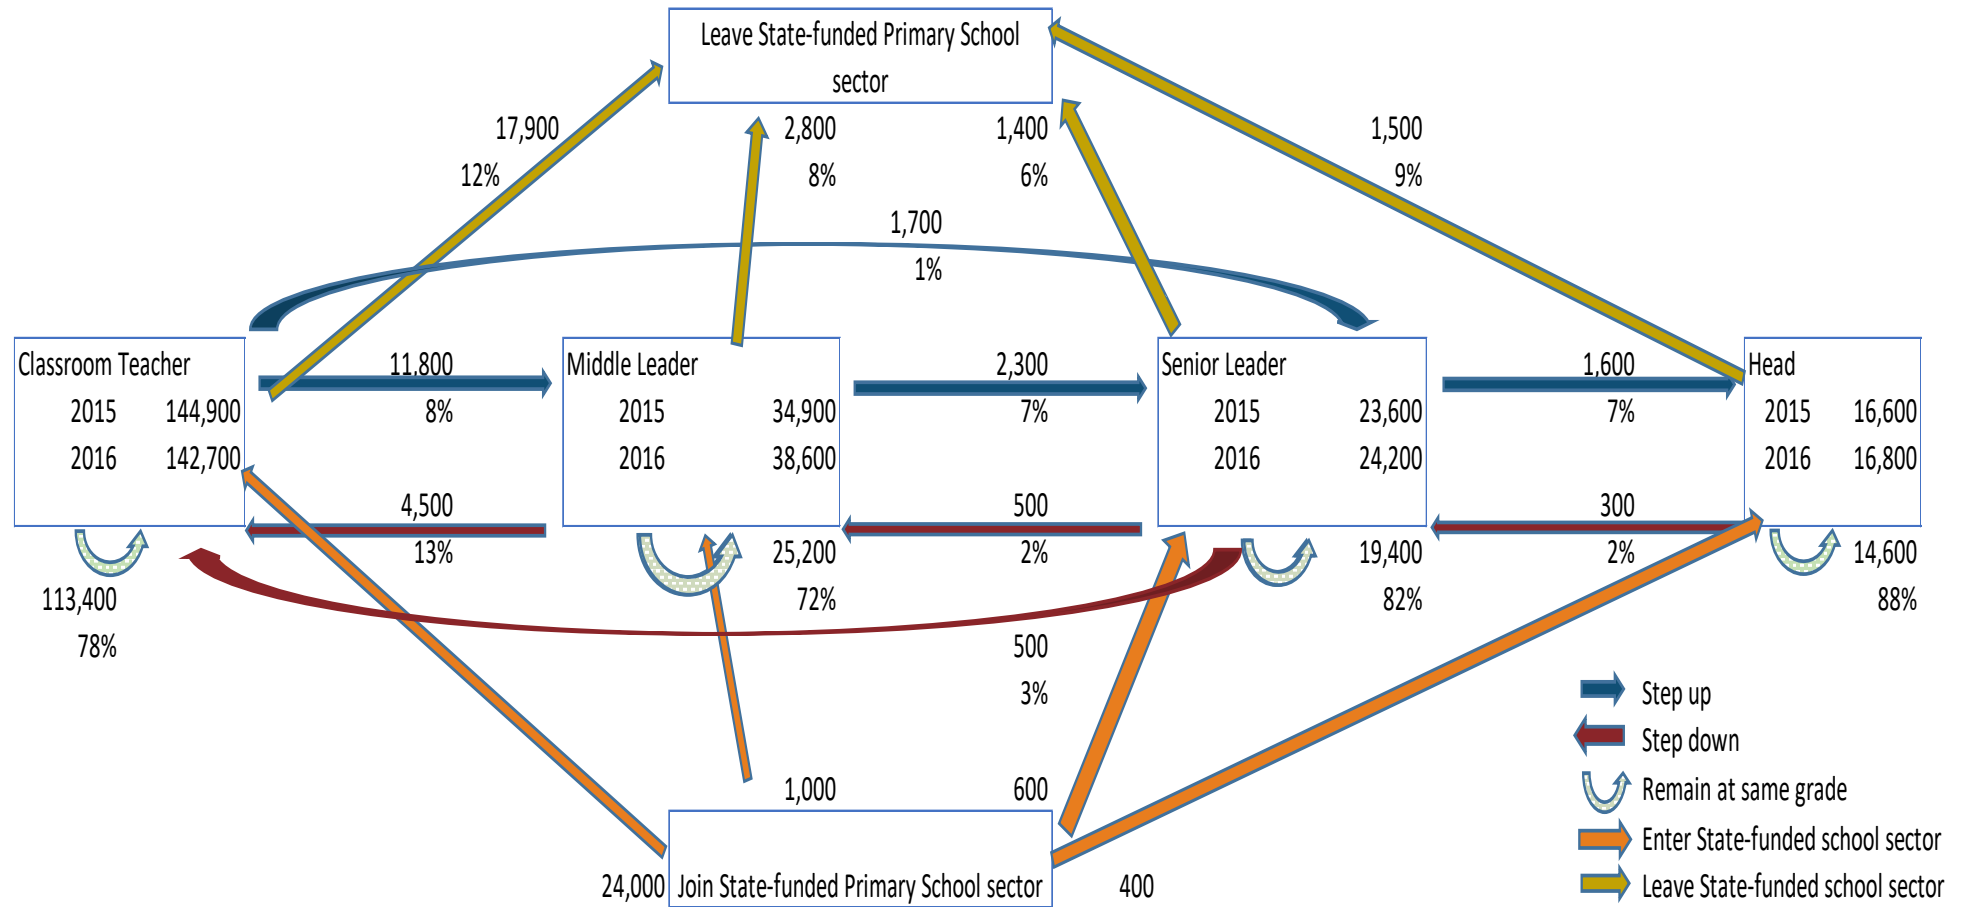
Leave State-funded Primary School sector

17,900
12%

2,800
8%

1,400
6%

1,500
9%

1,700
1%

Classroom Teacher
2015 144,900
2016 142,700

11,800
8%

Middle Leader
2015 34,900
2016 38,600

2,300
7%

Senior Leader
2015 23,600
2016 24,200

1,600
7%

Head
2015 16,600
2016 16,800

4,500
13%

500
2%

300
2%

113,400
78%

25,200
72%

19,400
82%

14,600
88%

500
3%

1,000

600

24,000 Join State-funded Primary School sector

400

Step up
Step down
Remain at same grade
Enter State-funded school sector
Leave State-funded school sector